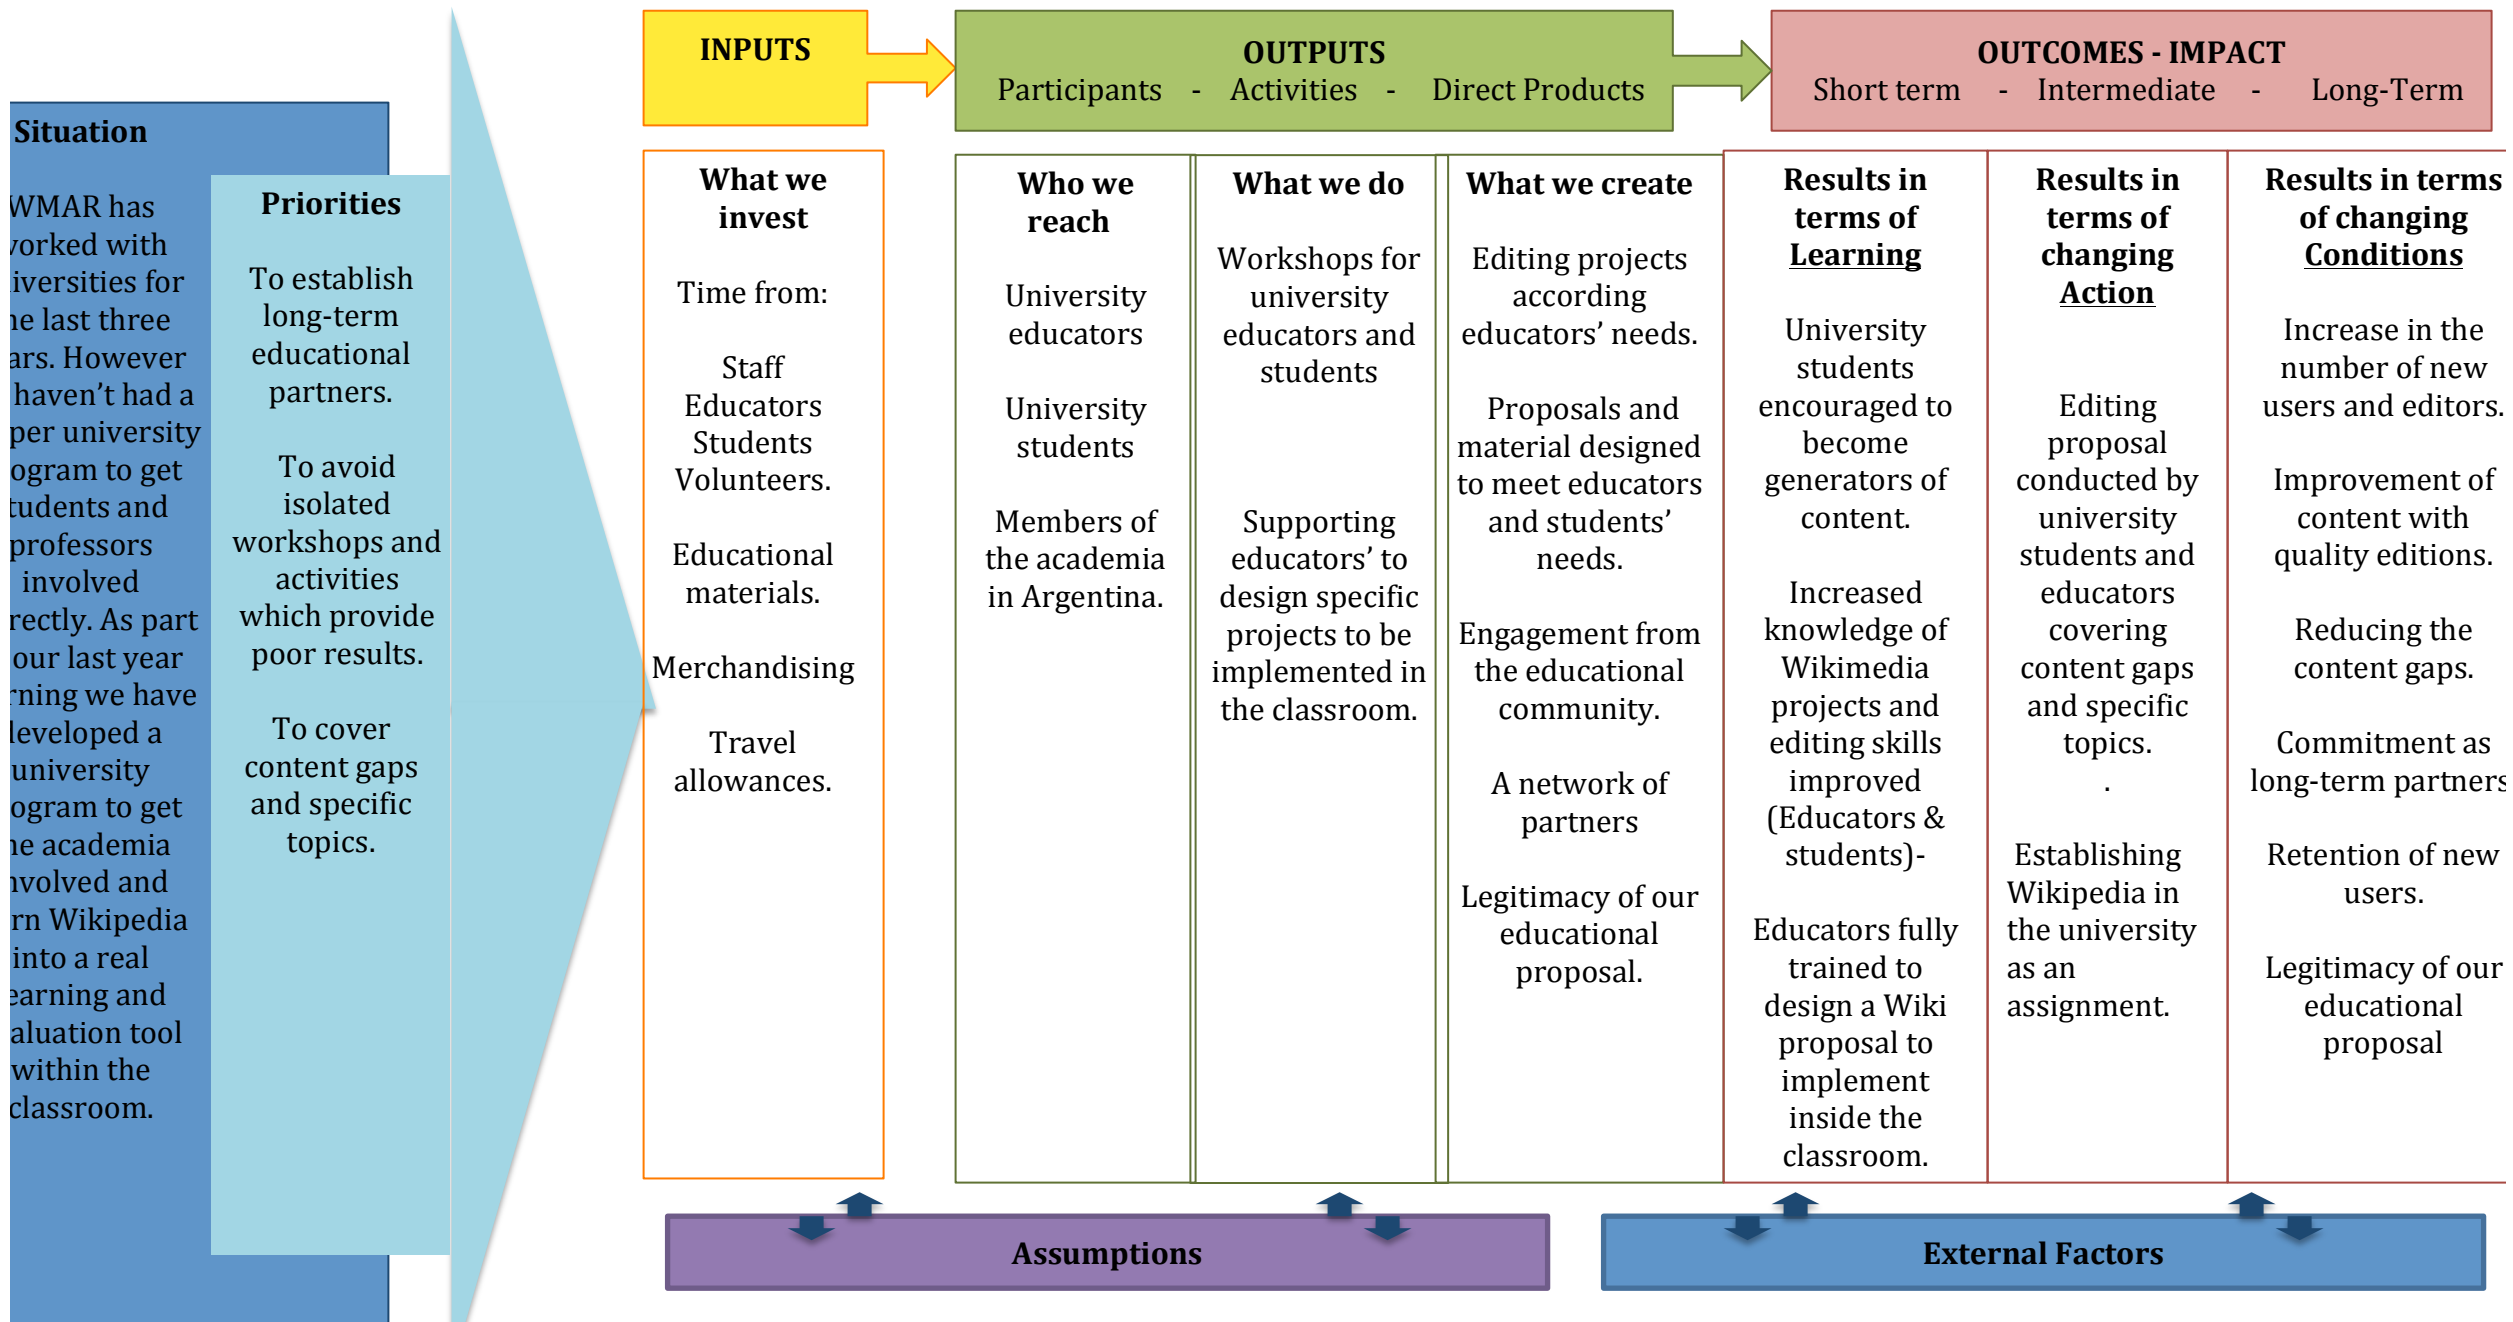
Situation

WMAR has vorked with iversities for ne last three ars. However haven't had a per university ogram to get tudents and professors involved rectly. As part our last year rning we have leveloped a university ogram to get ne academia nvolved and rn Wikipedia into a real earning and aluation tool within the classroom.

Priorities

To establish long-term educational partners.

To avoid isolated workshops and activities which provide poor results.

To cover content gaps and specific topics.

INPUTS

OUTPUTS
Participants - Activities - Direct Products

OUTCOMES - IMPACT
Short term - Intermediate - Long-Term

What we invest

Time from:

Staff
Educators
Students
Volunteers.

Educational materials.

Merchandising

Travel allowances.

Who we reach

University educators

University students

Members of the academia in Argentina.

What we do

Workshops for university educators and students

Supporting educators' to design specific projects to be implemented in the classroom.

What we create

Editing projects according educators' needs.

Proposals and material designed to meet educators and students' needs.

Engagement from the educational community.

A network of partners

Legitimacy of our educational proposal.

Results in terms of Learning

University students encouraged to become generators of content.

Increased knowledge of Wikimedia projects and editing skills improved (Educators & students)-

Educators fully trained to design a Wiki proposal to implement inside the classroom.

Results in terms of changing Action

Editing proposal conducted by university students and educators covering content gaps and specific topics.
.

Establishing Wikipedia in the university as an assignment.

Results in terms of changing Conditions

Increase in the number of new users and editors.

Improvement of content with quality editions.

Reducing the content gaps.

Commitment as long-term partners

Retention of new users.

Legitimacy of our educational proposal

Assumptions

External Factors